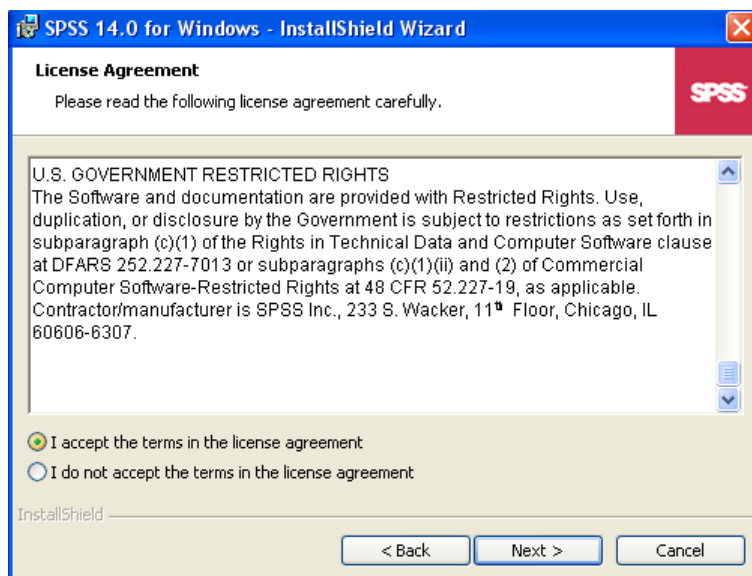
SPSS 14.0 for Windows - InstallShield Wizard

License Agreement

Please read the following license agreement carefully.

SPSS

U.S. GOVERNMENT RESTRICTED RIGHTS
The Software and documentation are provided with Restricted Rights. Use, duplication, or disclosure by the Government is subject to restrictions as set forth in subparagraph (c)(1) of the Rights in Technical Data and Computer Software clause at DFARS 252.227-7013 or subparagraphs (c)(1)(ii) and (2) of Commercial Computer Software-Restricted Rights at 48 CFR 52.227-19, as applicable. Contractor/manufacturer is SPSS Inc., 233 S. Wacker, 11$^{th}$ Floor, Chicago, IL 60606-6307.

I accept the terms in the license agreement

I do not accept the terms in the license agreement

InstallShield

< Back

Next >

Cancel